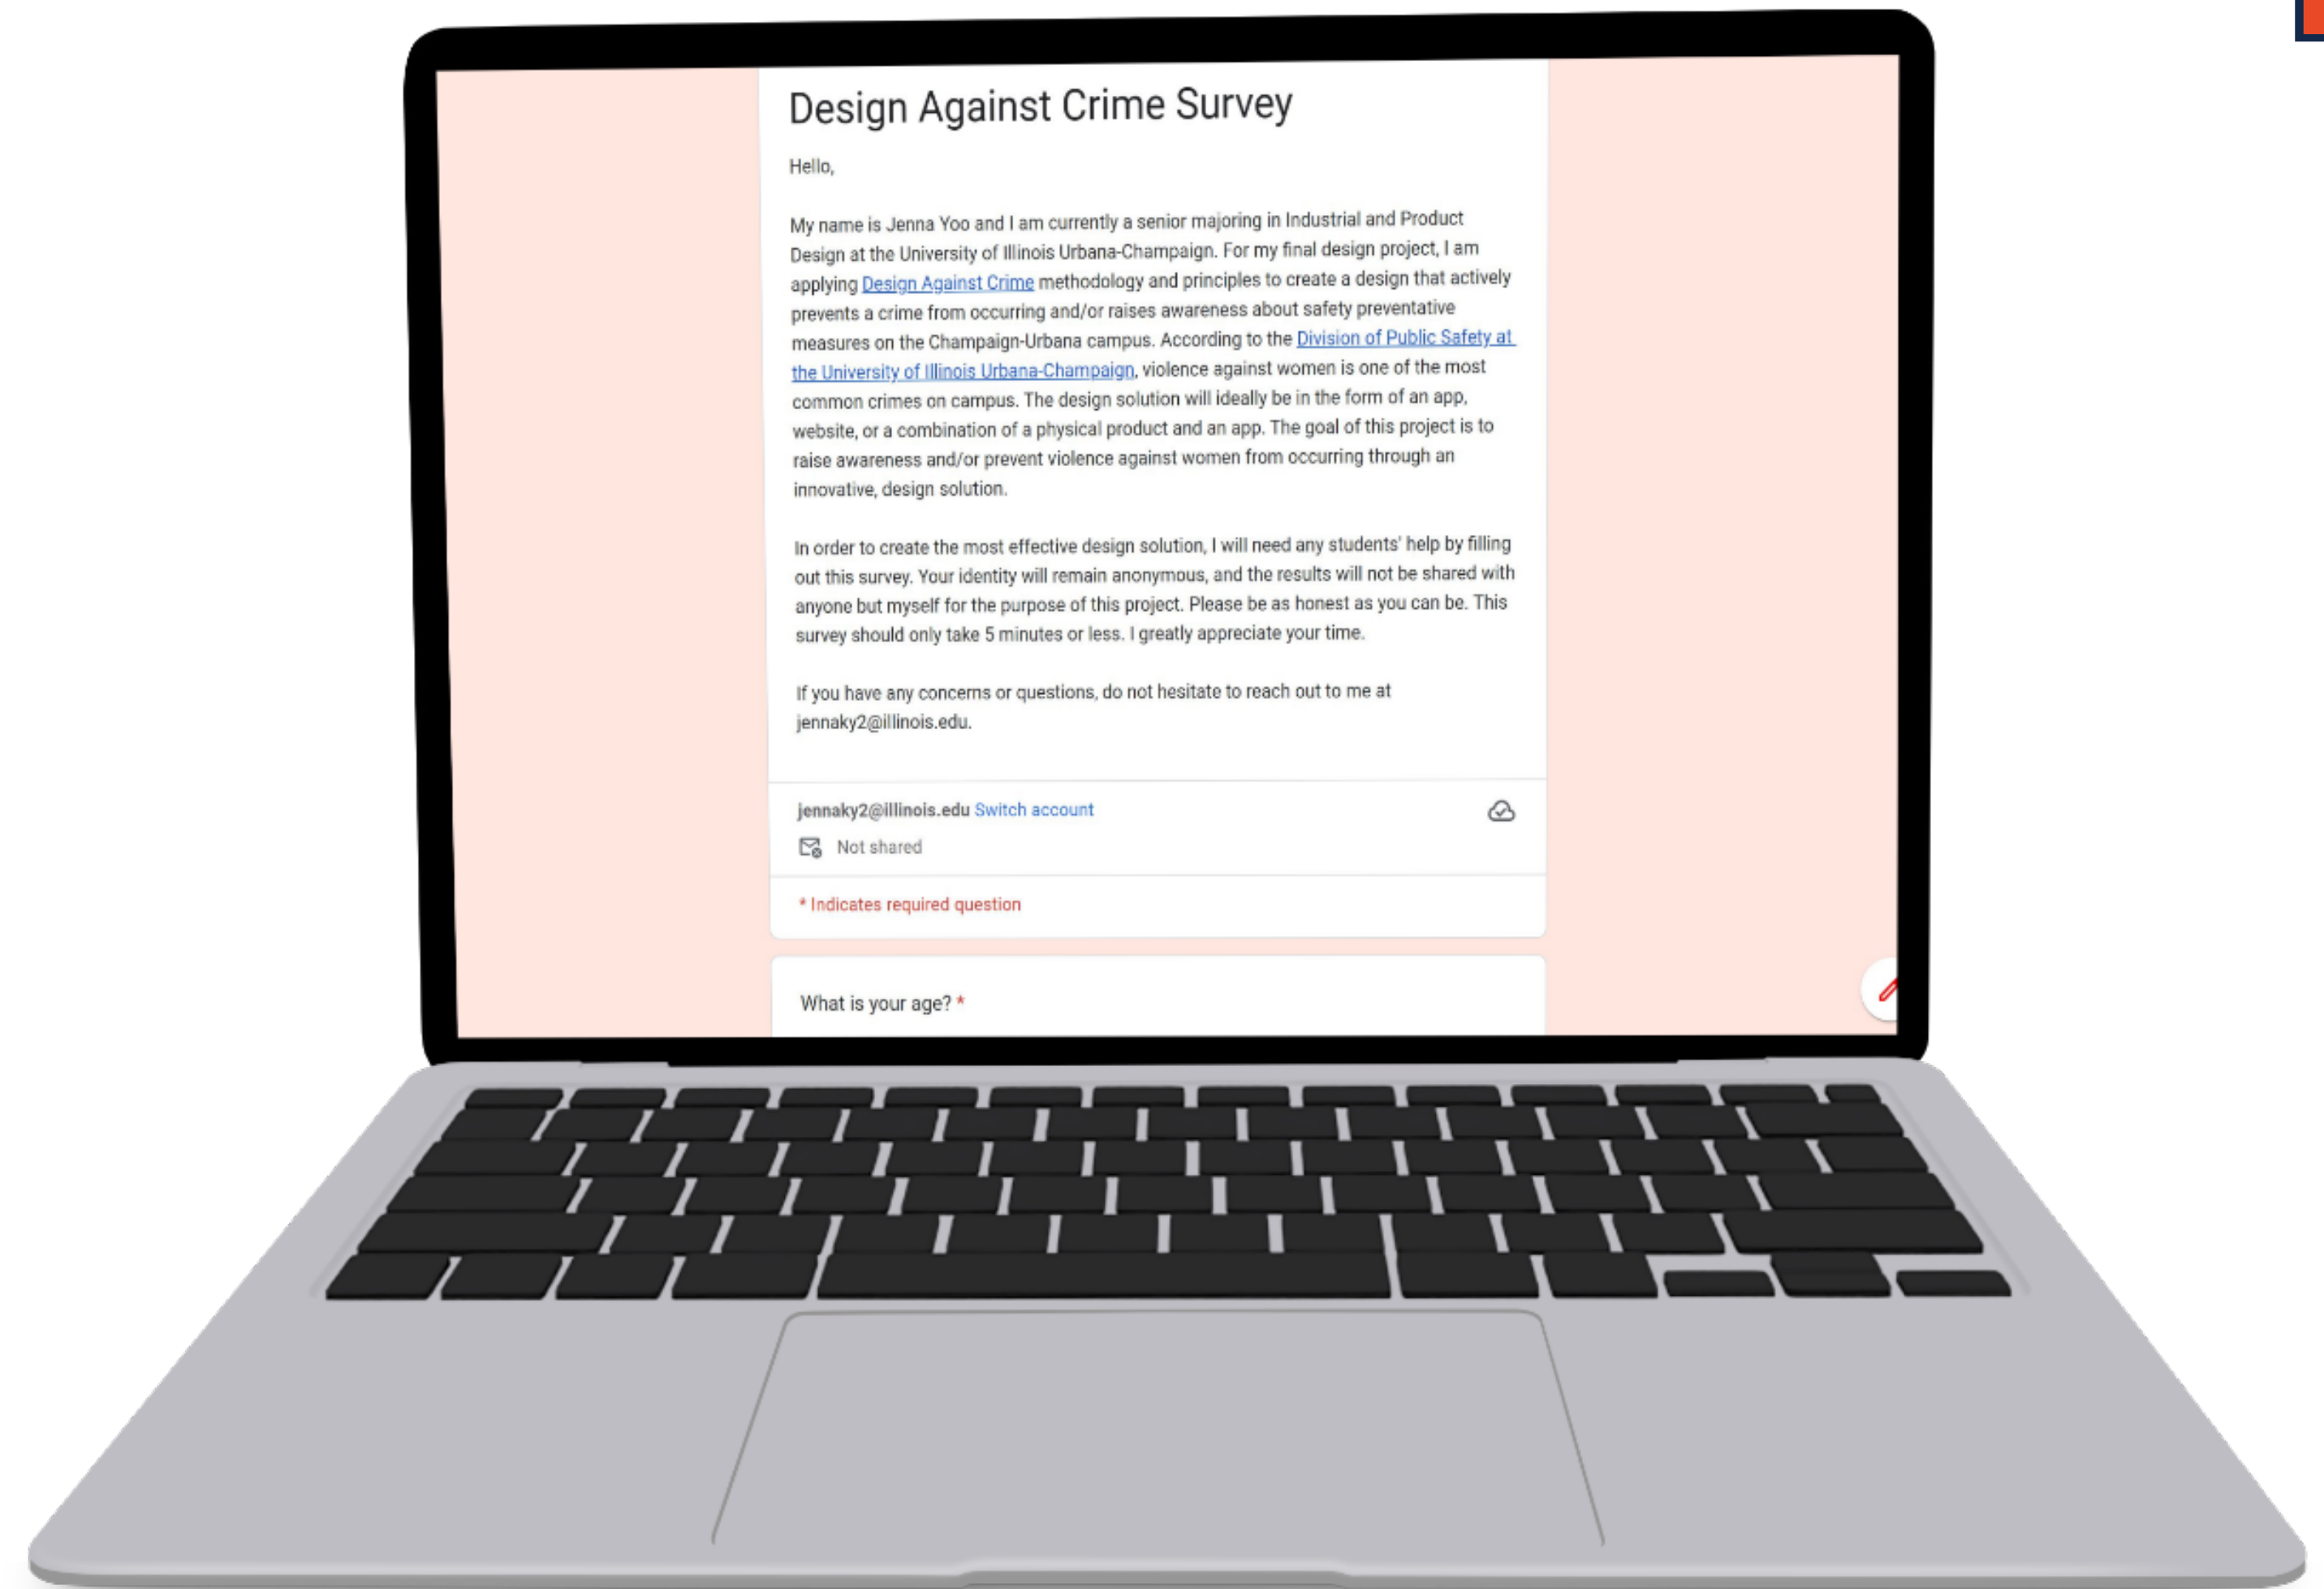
Design Against Crime Survey

Hello,

My name is Jenna Yoo and I am currently a senior majoring in Industrial and Product Design at the University of Illinois Urbana-Champaign. For my final design project, I am applying Design Against Crime methodology and principles to create a design that actively prevents a crime from occurring and/or raises awareness about safety preventative measures on the Champaign-Urbana campus. According to the Division of Public Safety at the University of Illinois Urbana-Champaign, violence against women is one of the most common crimes on campus. The design solution will ideally be in the form of an app, website, or a combination of a physical product and an app. The goal of this project is to raise awareness and/or prevent violence against women from occurring through an innovative, design solution.

In order to create the most effective design solution, I will need any students' help by filling out this survey. Your identity will remain anonymous, and the results will not be shared with anyone but myself for the purpose of this project. Please be as honest as you can be. This survey should only take 5 minutes or less. I greatly appreciate your time.

If you have any concerns or questions, do not hesitate to reach out to me at jennaky2@illinois.edu.

jennaky2@illinois.edu Switch account

Not shared

* Indicates required question

What is your age? *